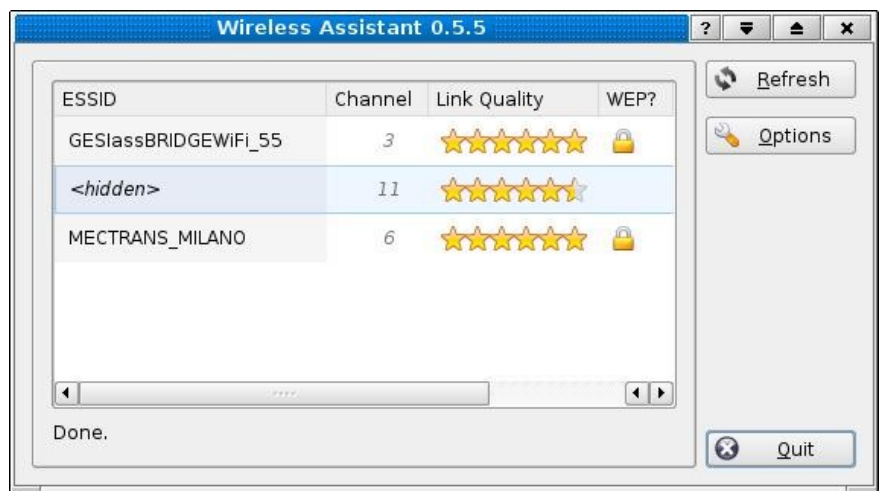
Wireless Assistant 0.5.5

?

| ESSID | Channel | Link Quality | WEP? |
|---|---|---|---|
| GESlassBRIDGEWiFi_55 | 3 | | |
| <hidden> | 11 | | |
| MECTRANS_MILANO | 6 | | |

Refresh

Options

Done.

Quit